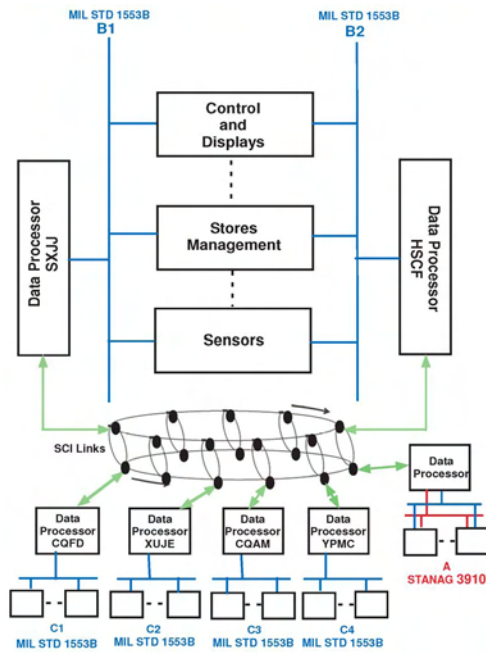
MIL STD 1553B
B1

MIL STD 1553B
B2

Control and Displays

Stores Management

Sensors

Data Processor SXJJ

Data Processor HSCF

SCI Links

Data Processor

Data Processor CQFD

Data Processor XUJE

Data Processor CQAM

Data Processor YPMC

A
STANAG 3910

C1
MIL STD 1553B

C2
MIL STD 1553B

C3
MIL STD 1553B

C4
MIL STD 1553B